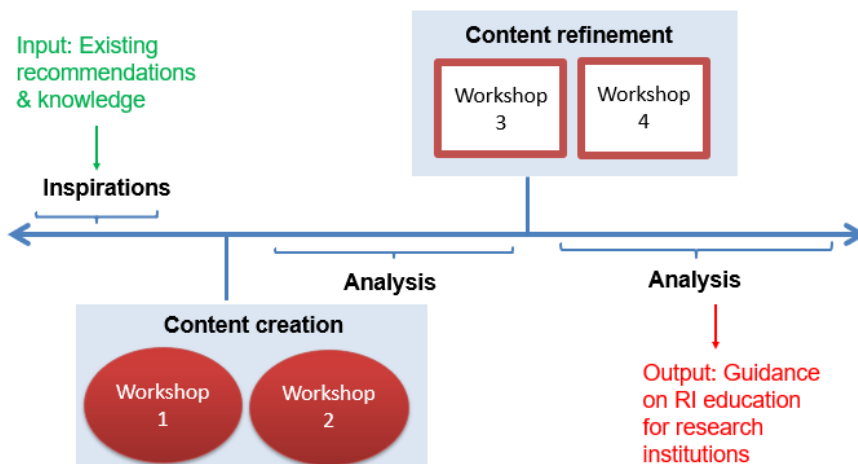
Input: Existing recommendations & knowledge

Content refinement

Workshop 3

Workshop 4

Inspirations

Analysis

Analysis

Content creation

Workshop 1

Workshop 2

Output: Guidance on RI education for research institutions